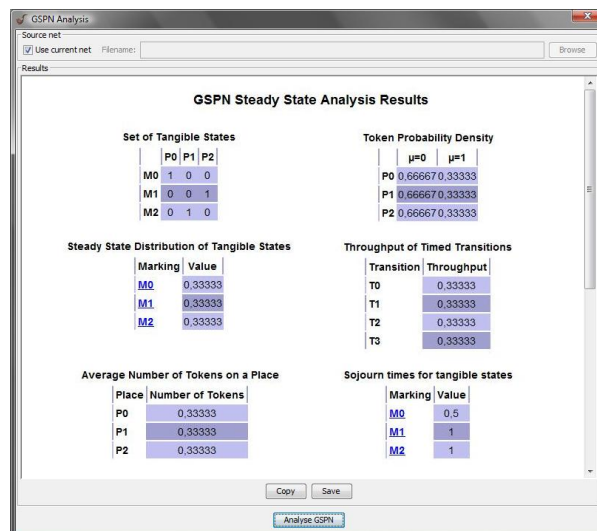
GSPN Analysis

Source net

Use current net Filename:

Browse

Results

GSPN Steady State Analysis Results

Set of Tangible States

| | P0 | P1 | P2 |
|---|---|---|---|
| M0 | 1 | 0 | 0 |
| M1 | 0 | 0 | 1 |
| M2 | 0 | 1 | 0 |

Token Probability Density

| | μ=0 | μ=1 |
|---|---|---|
| P0 | 0,66667 | 0,33333 |
| P1 | 0,66667 | 0,33333 |
| P2 | 0,66667 | 0,33333 |

Steady State Distribution of Tangible States

| Marking | Value |
|---|---|
| M0 | 0,33333 |
| M1 | 0,33333 |
| M2 | 0,33333 |

Throughput of Timed Transitions

| Transition | Throughput |
|---|---|
| T0 | 0,33333 |
| T1 | 0,33333 |
| T2 | 0,33333 |
| T3 | 0,33333 |

Average Number of Tokens on a Place

| Place | Number of Tokens |
|---|---|
| P0 | 0,33333 |
| P1 | 0,33333 |
| P2 | 0,33333 |

Sojourn times for tangible states

| Marking | Value |
|---|---|
| M0 | 0,5 |
| M1 | 1 |
| M2 | 1 |

Copy Save

Analyse GSPN